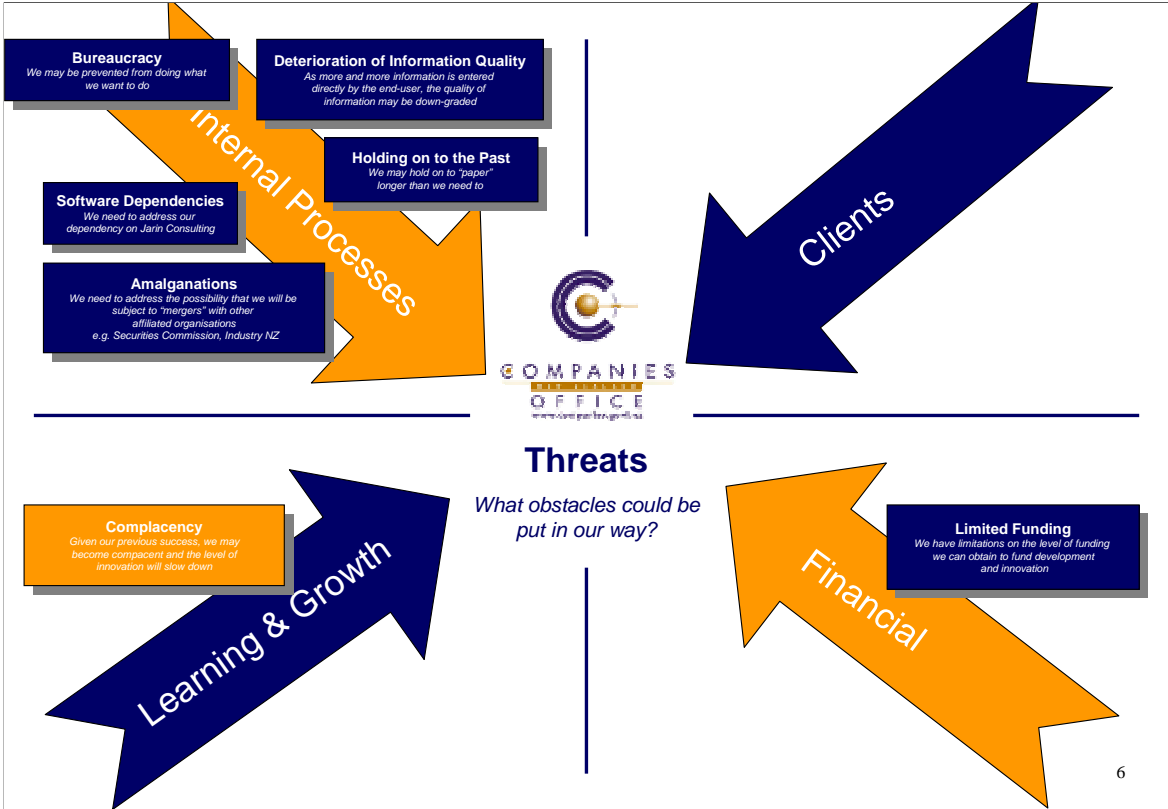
Bureaucracy
We may be prevented from doing what we want to do

Deterioration of Information Quality
As more and more information is entered directly by the end-user, the quality of information may be down-graded

Holding on to the Past
We may hold on to "paper" longer than we need to

Software Dependencies
We need to address our dependency on Jarin Consulting

Amalganations
We need to address the possibility that we will be subject to "mergers" with other affiliated organisations e.g. Securities Commission, Industry NZ

Internal Processes

Clients

COMPANIES
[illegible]
OFFICE
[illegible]

Threats
What obstacles could be put in our way?

Complacency
Given our previous success, we may become compacent and the level of innovation will slow down

Learning & Growth

Limited Funding
We have limitations on the level of funding we can obtain to fund development and innovation

Financial

6